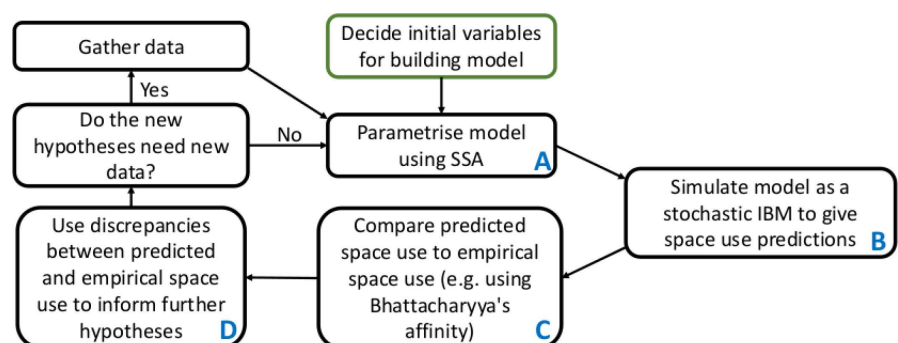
Gather data

Decide initial variables for building model

Yes

Do the new hypotheses need new data?

No

Parametrise model using SSA
A

Simulate model as a stochastic IBM to give space use predictions
B

Use discrepancies between predicted and empirical space use to inform further hypotheses
D

Compare predicted space use to empirical space use (e.g. using Bhattacharyya's affinity)
C